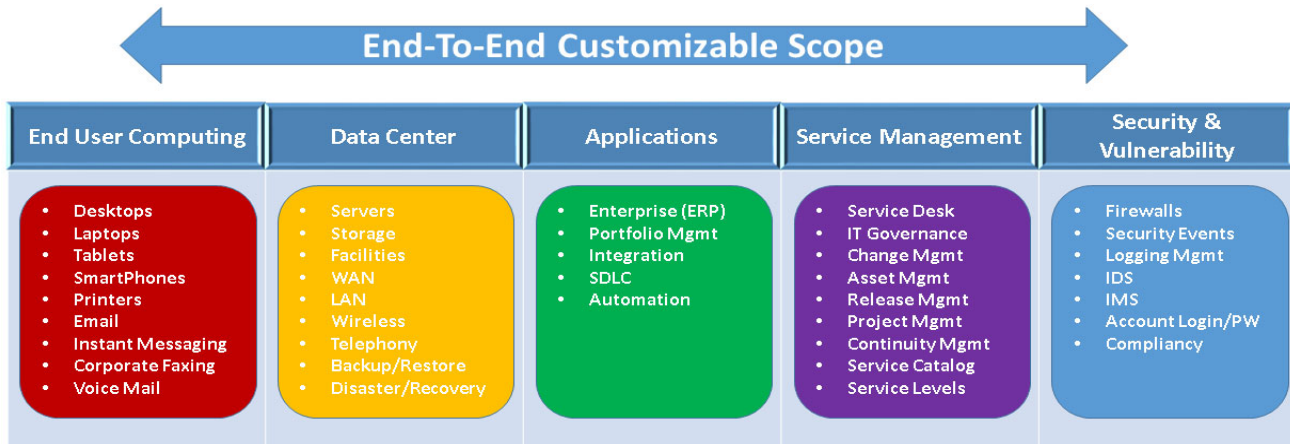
End-To-End Customizable Scope

End User Computing

- Desktops
- Laptops
- Tablets
- SmartPhones
- Printers
- Email
- Instant Messaging
- Corporate Faxing
- Voice Mail

Data Center

- Servers
- Storage
- Facilities
- WAN
- LAN
- Wireless
- Telephony
- Backup/Restore
- Disaster/Recovery

Applications

- Enterprise (ERP)
- Portfolio Mgmt
- Integration
- SDLC
- Automation

Service Management

- Service Desk
- IT Governance
- Change Mgmt
- Asset Mgmt
- Release Mgmt
- Project Mgmt
- Continuity Mgmt
- Service Catalog
- Service Levels

Security & Vulnerability

- Firewalls
- Security Events
- Logging Mgmt
- IDS
- IMS
- Account Login/PW
- Compliancy